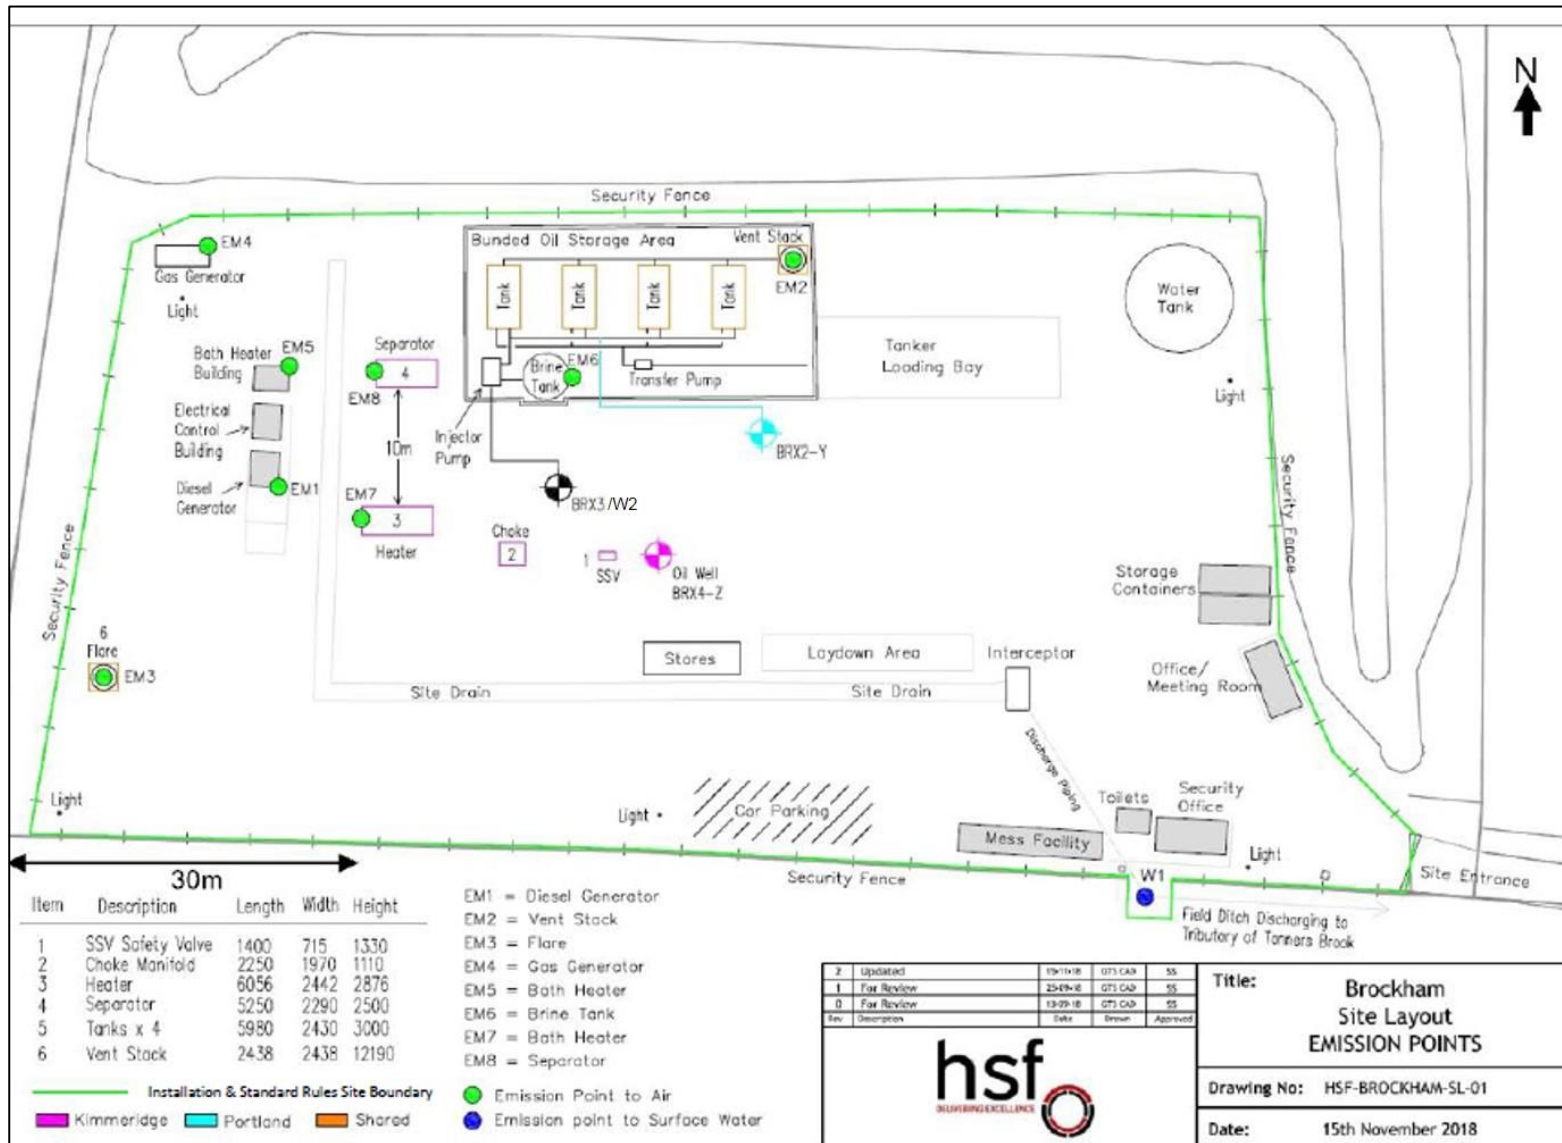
N

Security Fence

EM4
Gas Generator
Light

Bunded Oil Storage Area
Vent Stack
Tank
Tank
Tank
Tank
EM2

Water Tank

Tanker Loading Bay

Bath Heater Building
EM5

Separator
4
EM8

Brine Tank
EM6
Transfer Pump

Light

Electrical Control Building

10m

Injector Pump

BRX2-Y

Diesel Generator
EM1

EM7
3
Heater

BRX3/W2

Security Fence

Choke
2

1
SSV

Oil Well
BRX4-Z

Storage Containers

Security Fence

6
Flare
EM3

Stores

Laydown Area

Interceptor

Office/ Meeting Room

Site Drain

Site Drain

Discharge Piping

Light

Light

Car Parking

Toilets

Security Office

Mess Facility

Light

30m

Security Fence

W1

Site Entrance

Field Ditch Discharging to Tributary of Tanners Brook

| Item | Description | Length | Width | Height |
|---|---|---|---|---|
| 1 | SSV Safety Valve | 1400 | 715 | 1330 |
| 2 | Choke Manifold | 2250 | 1970 | 1110 |
| 3 | Heater | 6056 | 2442 | 2876 |
| 4 | Separator | 5250 | 2290 | 2500 |
| 5 | Tanks x 4 | 5980 | 2430 | 3000 |
| 6 | Vent Stack | 2438 | 2438 | 12190 |

EM1 = Diesel Generator
EM2 = Vent Stack
EM3 = Flare
EM4 = Gas Generator
EM5 = Bath Heater
EM6 = Brine Tank
EM7 = Bath Heater
EM8 = Separator

Installation & Standard Rules Site Boundary
Kimmeridge
Portland
Shared

Emission Point to Air
Emission point to Surface Water

| 2 | Updated | 15-11-18 | GTS CAD | SS |
|---|---|---|---|---|
| 1 | For Review | 23-09-18 | GTS CAD | SS |
| 0 | For Review | 13-09-18 | GTS CAD | SS |
| Rev | Description | Date | Drawn | Approved |

hsf
DELIVERING EXCELLENCE

Title: Brockham Site Layout EMISSION POINTS

Drawing No: HSF-BROCKHAM-SL-01

Date: 15th November 2018